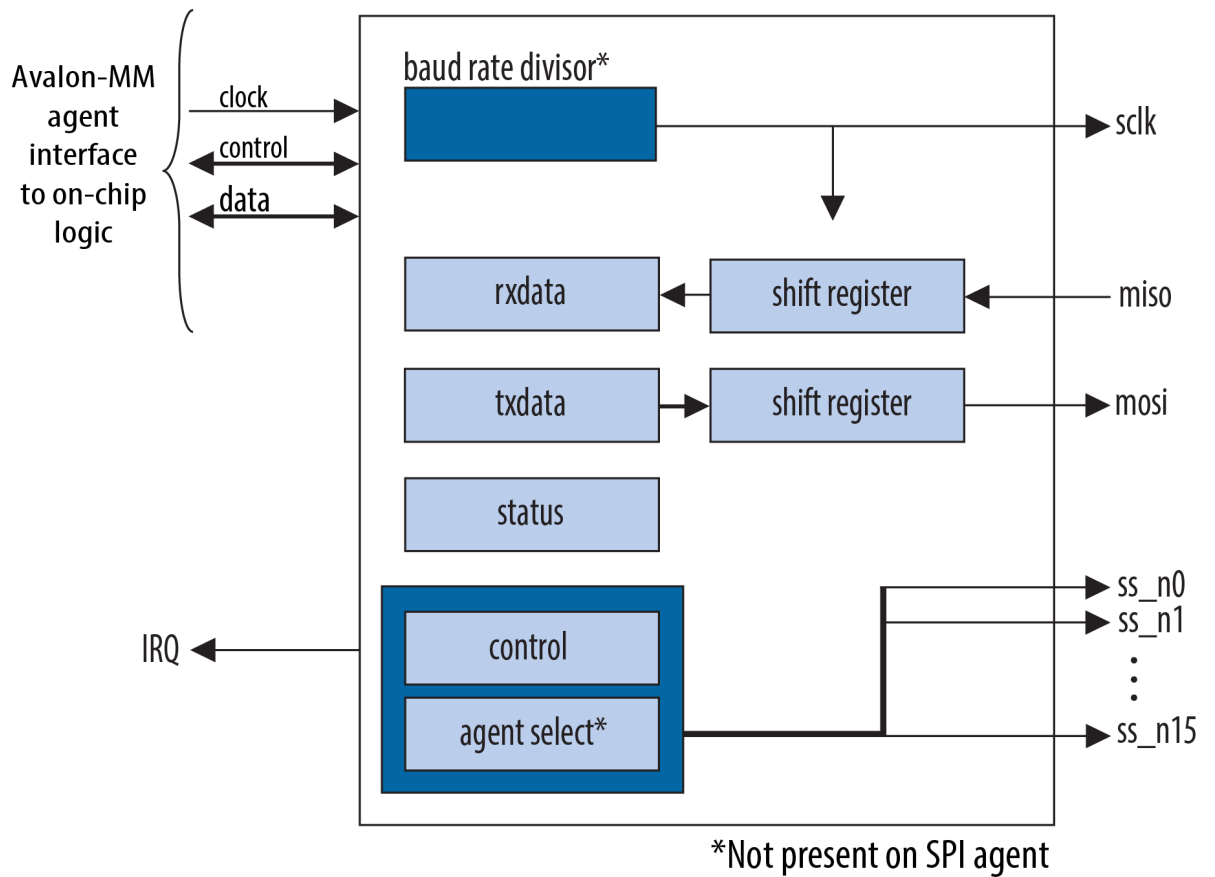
Avalon-MM agent interface to on-chip logic

clock

control

data

baud rate divisor*

sclk

rxdata

shift register

miso

txdata

shift register

mosi

status

IRQ

control

agent select*

ss_n0

ss_n1

ss_n15

*Not present on SPI agent